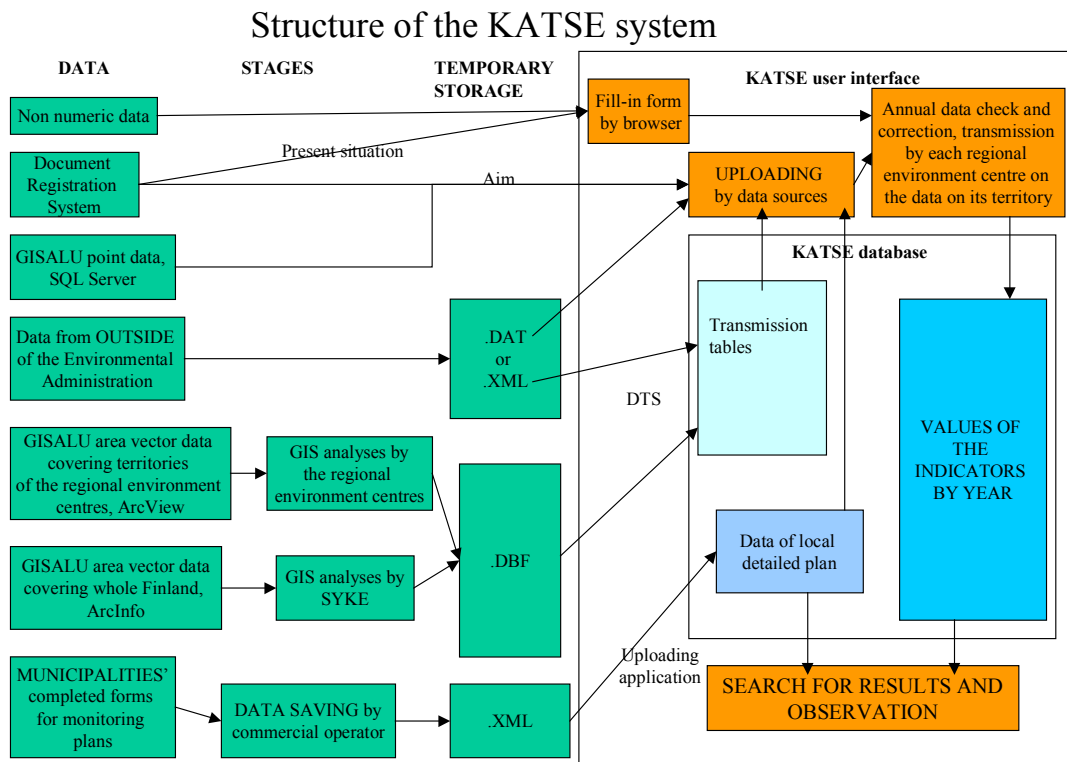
Structure of the KATSE system

DATA

STAGES

TEMPORARY STORAGE

KATSE user interface

Non numeric data

Fill-in form by browser

Annual data check and correction, transmission by each regional environment centre on the data on its territory

Document Registration System

Present situation

Aim

UPLOADING by data sources

GISALU point data, SQL Server

KATSE database

Data from OUTSIDE of the Environmental Administration

.DAT or .XML

Transmission tables

DTS

VALUES OF THE INDICATORS BY YEAR

GISALU area vector data covering territories of the regional environment centres, ArcView

GIS analyses by the regional environment centres

.DBF

Data of local detailed plan

GISALU area vector data covering whole Finland, ArcInfo

GIS analyses by SYKE

MUNICIPALITIES' completed forms for monitoring plans

DATA SAVING by commercial operator

.XML

Uploading application

SEARCH FOR RESULTS AND OBSERVATION